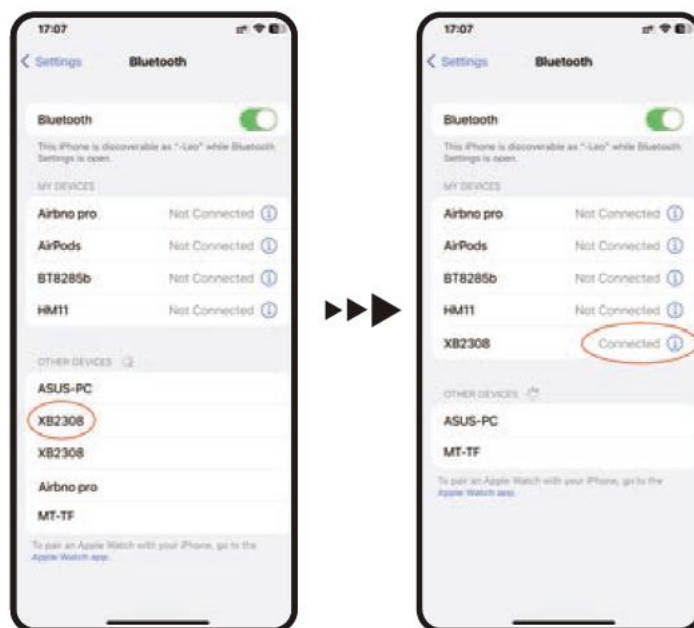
17:07

Settings Bluetooth

Bluetooth

This iPhone is discoverable as "-Leo" while Bluetooth Settings is open.

MY DEVICES

Airbno pro Not Connected

AirPods Not Connected

BT8285b Not Connected

HM11 Not Connected

OTHER DEVICES

ASUS-PC

XB2308

XB2308

Airbno pro

MT-TF

To pair an Apple Watch with your iPhone, go to the Apple Watch app.

17:07

Settings Bluetooth

Bluetooth

This iPhone is discoverable as "-Leo" while Bluetooth Settings is open.

MY DEVICES

Airbno pro Not Connected

AirPods Not Connected

BT8285b Not Connected

HM11 Not Connected

XB2308 Connected

OTHER DEVICES

ASUS-PC

MT-TF

To pair an Apple Watch with your iPhone, go to the Apple Watch app.